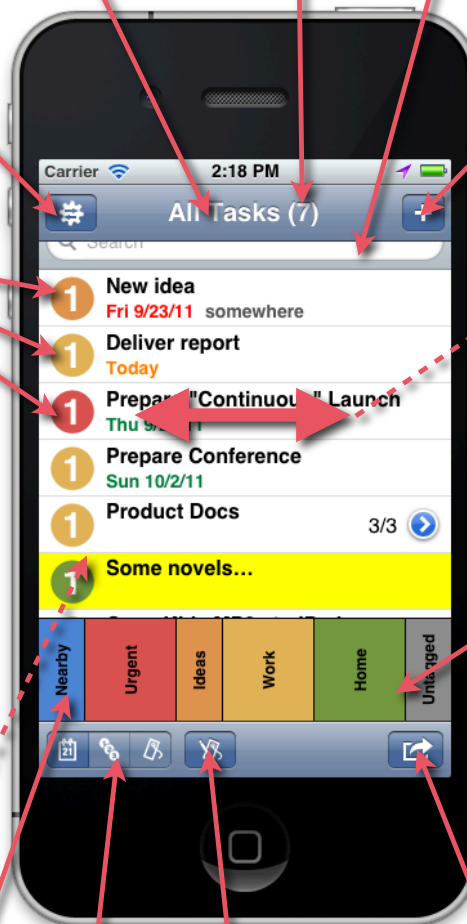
Carrier 2:18 PM

All Tasks (7)

Search

1 New idea
Fri 9/23/11 somewhere

1 Deliver report
Today

1 Prepare "Continuou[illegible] Launch
Thu 9/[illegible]11

1 Prepare Conference
Sun 10/2/11

1 Product Docs
3/3

1 Some novels...

Nearby
Urgent
Ideas
Work
Home
Untagged

21